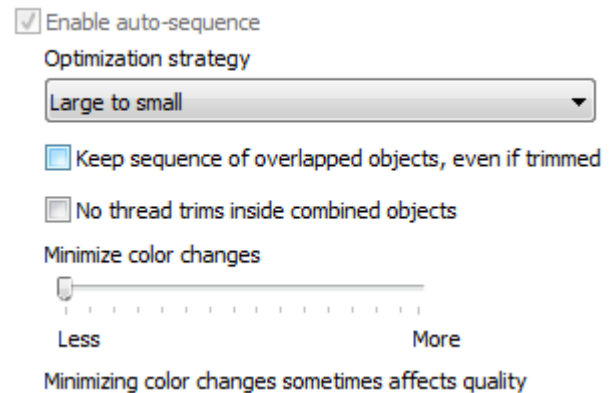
Enable auto-sequence

Optimization strategy

Large to small

Keep sequence of overlapped objects, even if trimmed

No thread trims inside combined objects

Minimize color changes

Less

More

Minimizing color changes sometimes affects quality